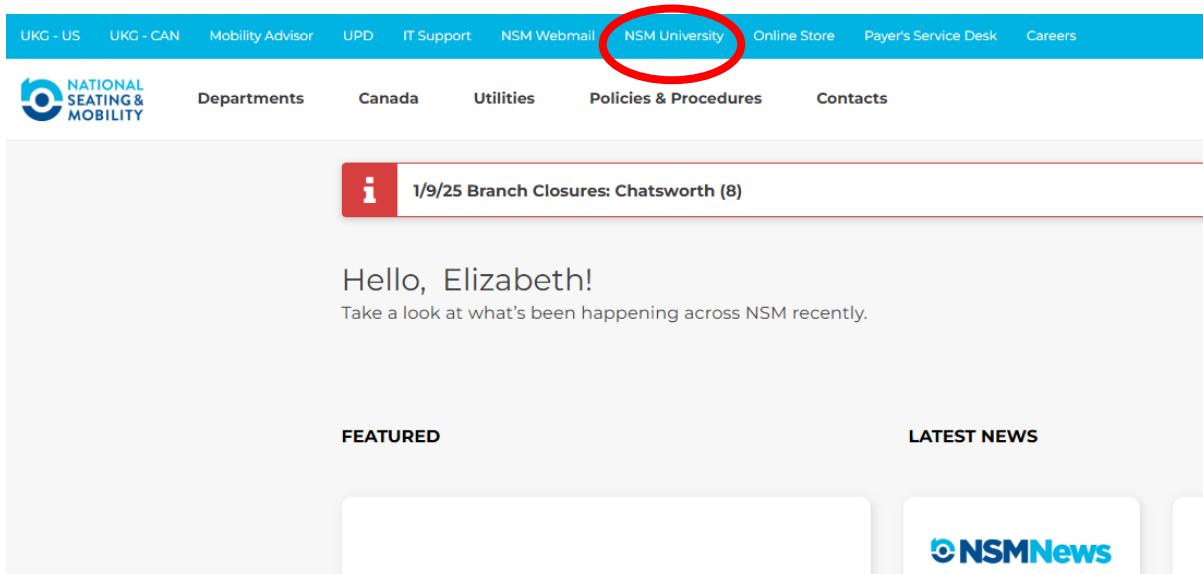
UKG - US UKG - CAN Mobility Advisor UPD IT Support NSM Webmail NSM University Online Store Payer's Service Desk Careers

NATIONAL SEATING & MOBILITY

Departments Canada Utilities Policies & Procedures Contacts

i 1/9/25 Branch Closures: Chatsworth (8)

Hello, Elizabeth!
Take a look at what's been happening across NSM recently.

FEATURED

LATEST NEWS

NSMNews